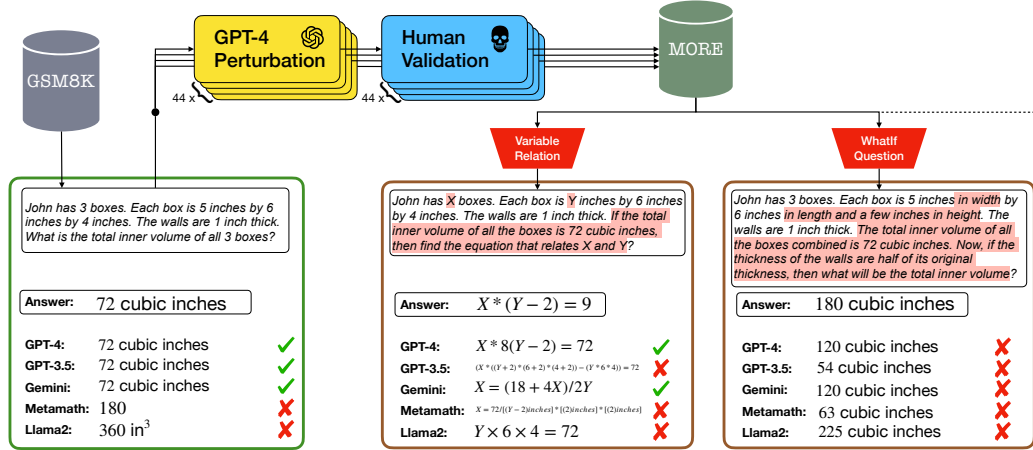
GPT-4 Perturbation

Human Validation

MORE

GSM8K

44 x

44 x

Variable Relation

WhatIf Question

John has 3 boxes. Each box is 5 inches by 6 inches by 4 inches. The walls are 1 inch thick. What is the total inner volume of all 3 boxes?

Answer: 72 cubic inches

GPT-4: 72 cubic inches
GPT-3.5: 72 cubic inches
Gemini: 72 cubic inches
Metamath: 180
Llama2: 360 $in^3$

John has X boxes. Each box is Y inches by 6 inches by 4 inches. The walls are 1 inch thick. If the total inner volume of all the boxes is 72 cubic inches, then find the equation that relates X and Y?

Answer: $X*(Y-2)=9$

GPT-4: $X*8(Y-2)=72$
GPT-3.5: $(X*((Y+2)*(6+2)*(4+2))-(Y*6*4))=72$
Gemini: $X=(18+4X)/2Y$
Metamath: $X=72/[(Y-2) inches]*[(2) inches]*[(2) inches]$
Llama2: $Y\times6\times4=72$

John has 3 boxes. Each box is 5 inches in width by 6 inches in length and a few inches in height. The walls are 1 inch thick. The total inner volume of all the boxes combined is 72 cubic inches. Now, if the thickness of the walls are half of its original thickness, then what will be the total inner volume?

Answer: 180 cubic inches

GPT-4: 120 cubic inches
GPT-3.5: 54 cubic inches
Gemini: 120 cubic inches
Metamath: 63 cubic inches
Llama2: 225 cubic inches